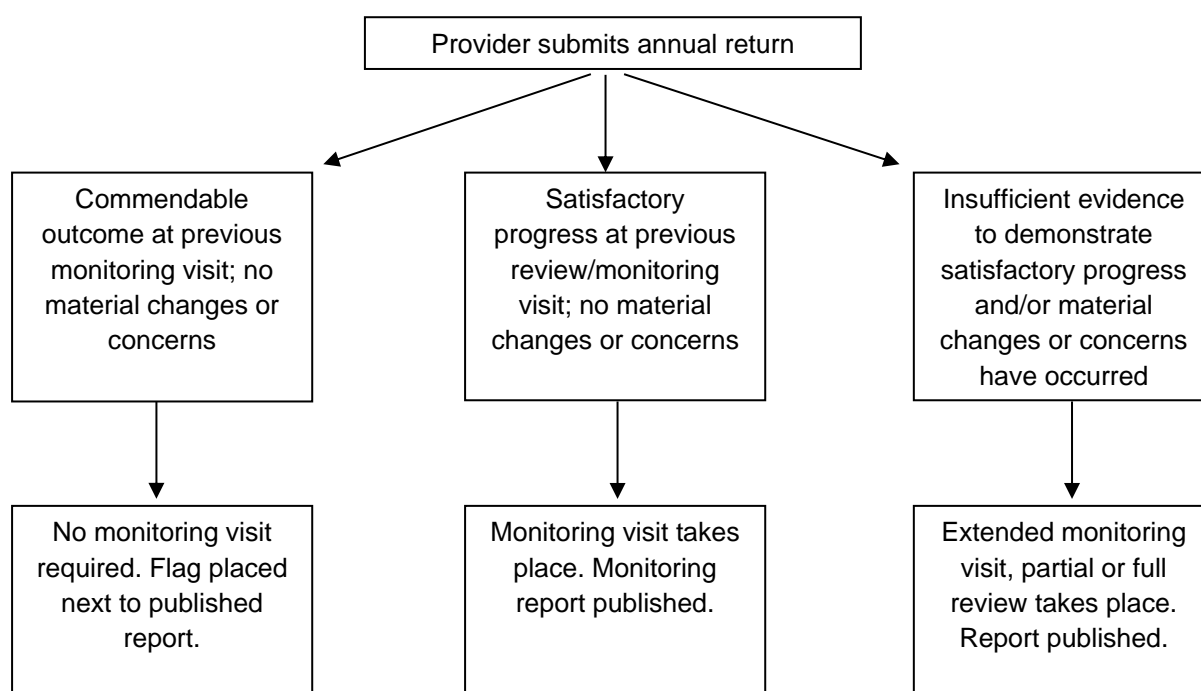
Provider submits annual return

Commendable outcome at previous monitoring visit; no material changes or concerns

Satisfactory progress at previous review/monitoring visit; no material changes or concerns

Insufficient evidence to demonstrate satisfactory progress and/or material changes or concerns have occurred

No monitoring visit required. Flag placed next to published report.

Monitoring visit takes place. Monitoring report published.

Extended monitoring visit, partial or full review takes place. Report published.